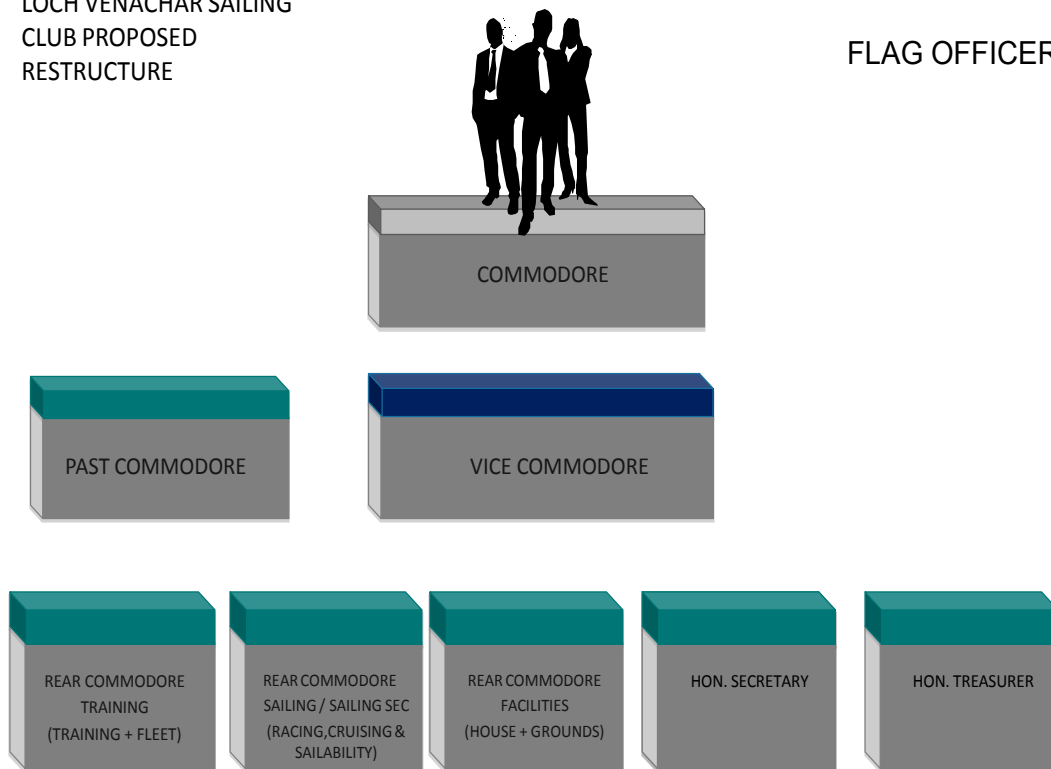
LOCH VENACHAR SAILING CLUB PROPOSED RESTRUCTURE

FLAG OFFICER

COMMODORE

PAST COMMODORE

VICE COMMODORE

REAR COMMODORE TRAINING (TRAINING + FLEET)

REAR COMMODORE SAILING / SAILING SEC (RACING,CRUISING & SAILABILITY)

REAR COMMODORE FACILITIES (HOUSE + GROUNDS)

HON. SECRETARY

HON. TREASURER